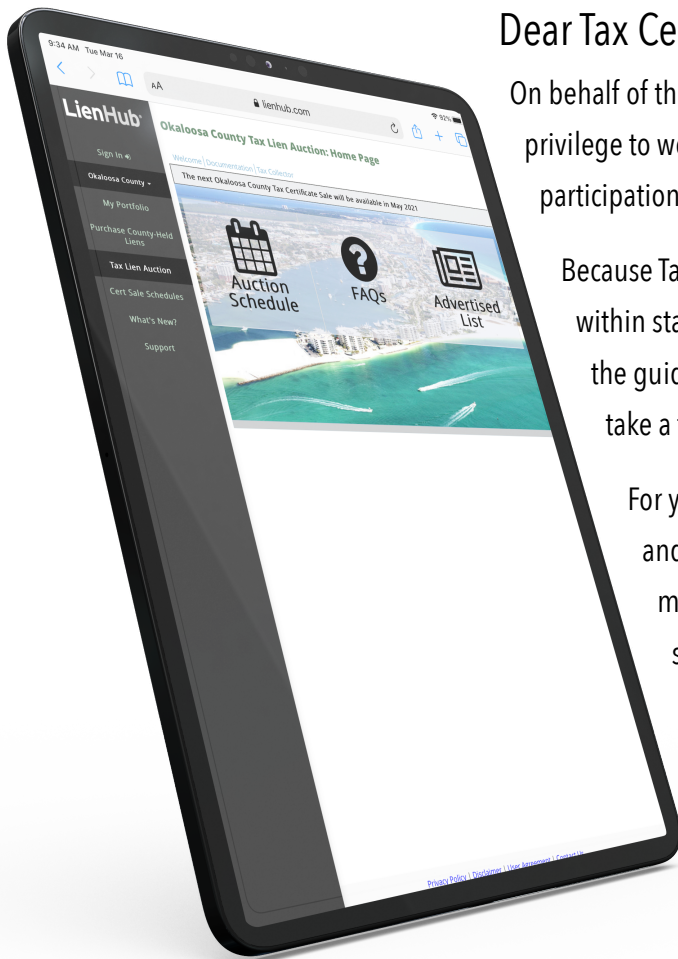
9:34 AM Tue Mar 16

AA

lienhub.com

LienHub

Sign In

Okaloosa County

My Portfolio

Purchase County-Held Liens

Tax Lien Auction

Cert Sale Schedules

What's New?

Support

Okaloosa County Tax Lien Auction: Home Page

Welcome | Documentation | Tax Collector

The next Okaloosa County Tax Certificate Sale will be available in May 2021

Auction Schedule

FAQs

Advertised List

Privacy Policy | Disclaimer | User Agreement | Contact Us

Dear Tax Ce

On behalf of th

privilege to we

participation

Because Ta

within sta

the guid

take a

For y

and

m

s